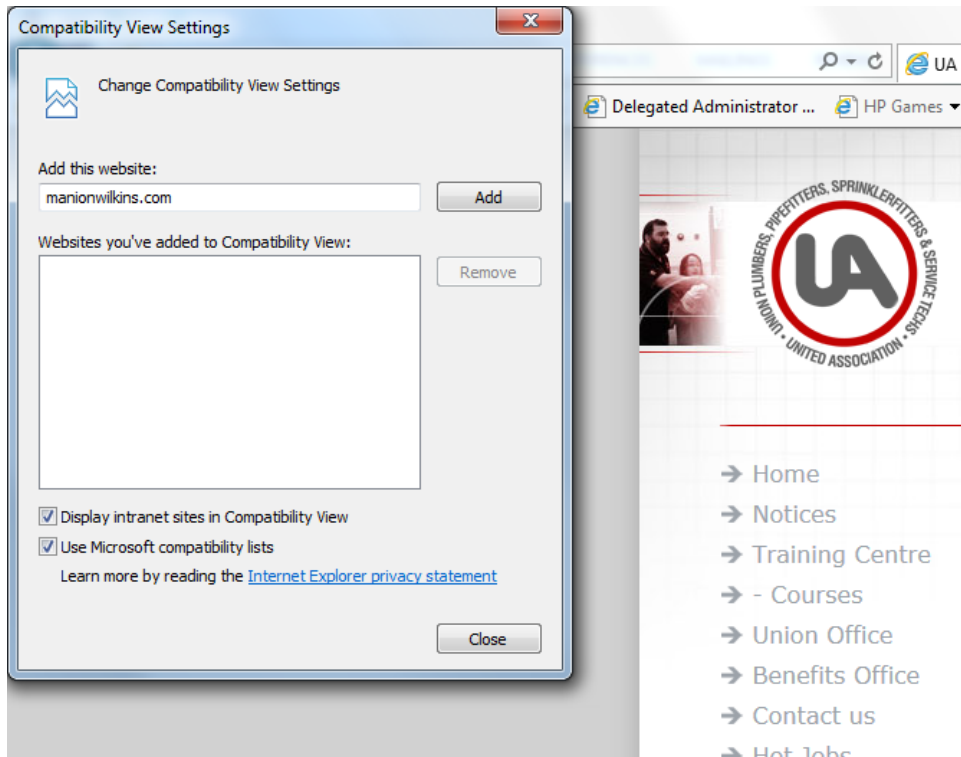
Compatibility View Settings

Change Compatibility View Settings

Add this website:

manionwilkins.com

Add

Websites you've added to Compatibility View:

Remove

Display intranet sites in Compatibility View

Use Microsoft compatibility lists

Learn more by reading the Internet Explorer privacy statement

Close

UA

Delegated Administrator ...

HP Games

UNION PLUMBERS, PIPEFITTERS, SPRINKLERFITTERS & SERVICE TECHS

UA

UNITED ASSOCIATION

➔ Home

➔ Notices

➔ Training Centre

➔ - Courses

➔ Union Office

➔ Benefits Office

➔ Contact us

➔ Hot Jobs